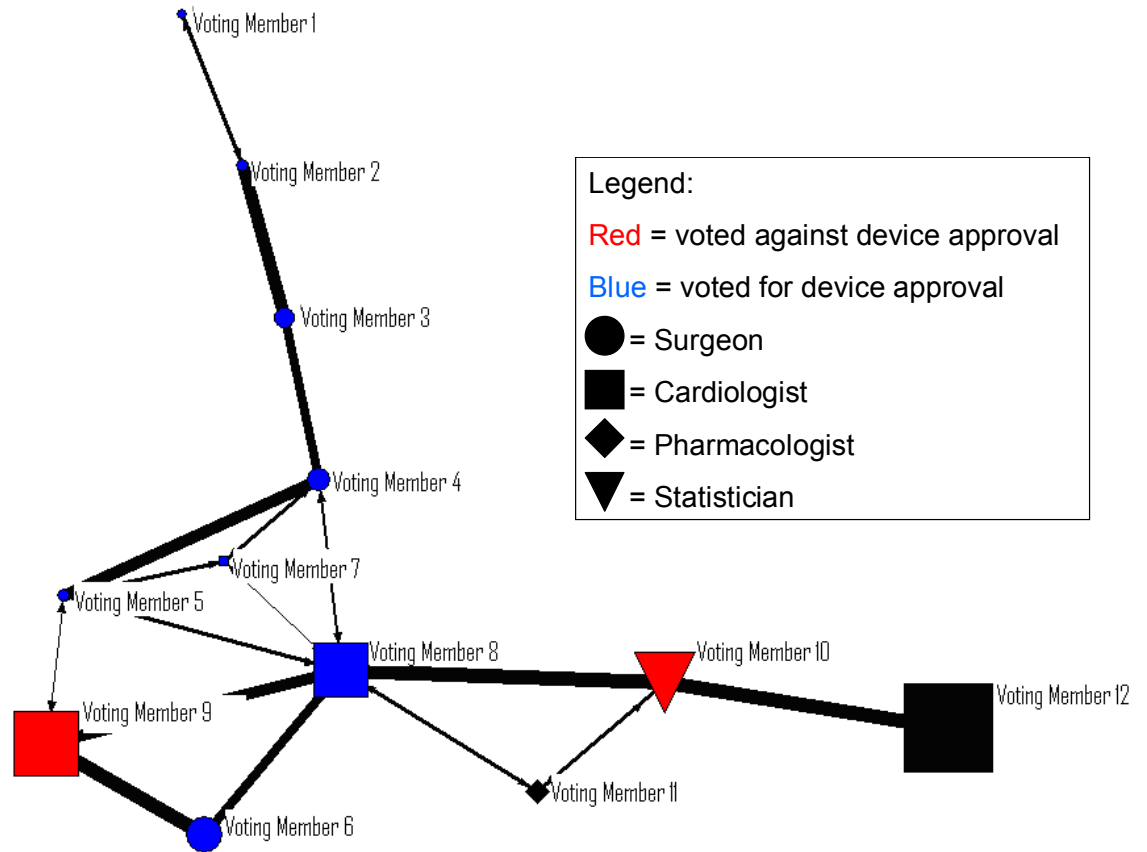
Voting Member 1
Voting Member 2
Voting Member 3
Voting Member 4
Voting Member 7
Voting Member 5
Voting Member 8
Voting Member 10
Voting Member 9
Voting Member 12
Voting Member 11
Voting Member 6

Legend:
Red = voted against device approval
Blue = voted for device approval
= Surgeon
= Cardiologist
= Pharmacologist
= Statistician